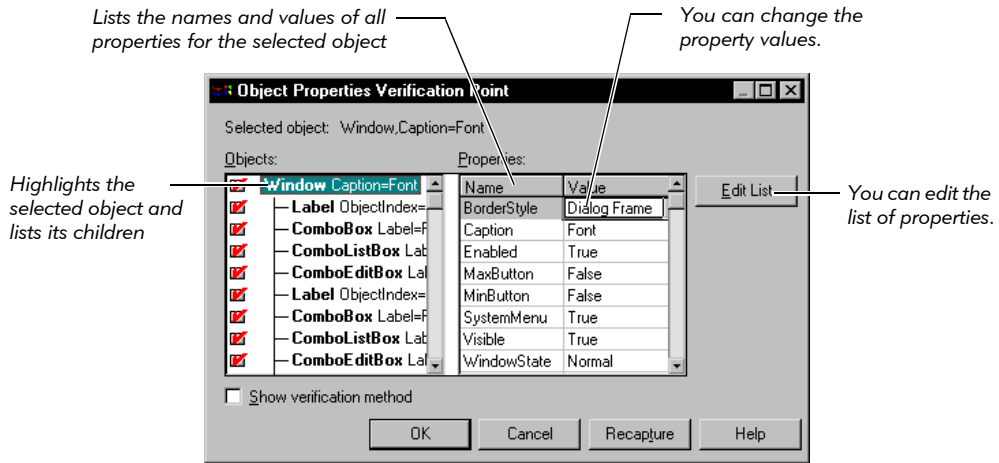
Lists the names and values of all properties for the selected object

You can change the property values.

Object Properties Verification Point

Selected object: Window,Caption=Font

Objects:

Properties:

Highlights the selected object and lists its children

Window Caption=Font
Label ObjectIndex=
ComboBox Label=F
ComboListBox Lab
ComboEditBox Lal
Label ObjectIndex=
ComboBox Label=F
ComboListBox Lab
ComboEditBox Lal

| Name | Value |
|---|---|
| BorderStyle | Dialog Frame |
| Caption | Font |
| Enabled | True |
| MaxButton | False |
| MinButton | False |
| SystemMenu | True |
| Visible | True |
| WindowState | Normal |

Edit List

You can edit the list of properties.

Show verification method

OK Cancel Recapture Help